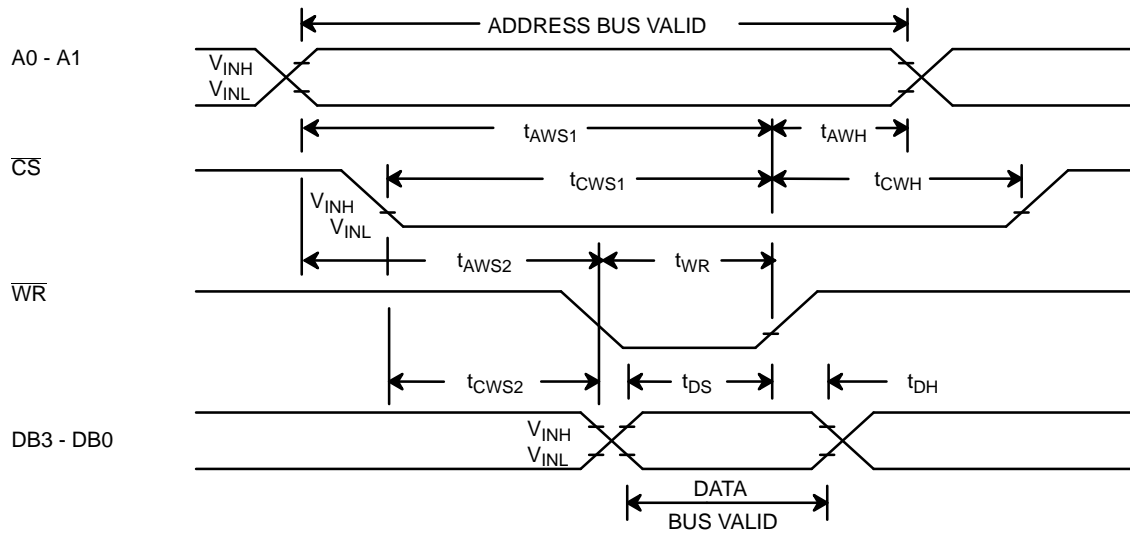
ADDRESS BUS VALID

A0 - A1

$V_{INH}$
$V_{INL}$

$t_{AWS1}$
$t_{AWH}$

$\overline{CS}$

$t_{CWS1}$
$t_{CWH}$

$V_{INH}$
$V_{INL}$

$t_{AWS2}$
$t_{WR}$

$\overline{WR}$

$t_{CWS2}$
$t_{DS}$
$t_{DH}$

DB3 - DB0

$V_{INH}$
$V_{INL}$

DATA
BUS VALID